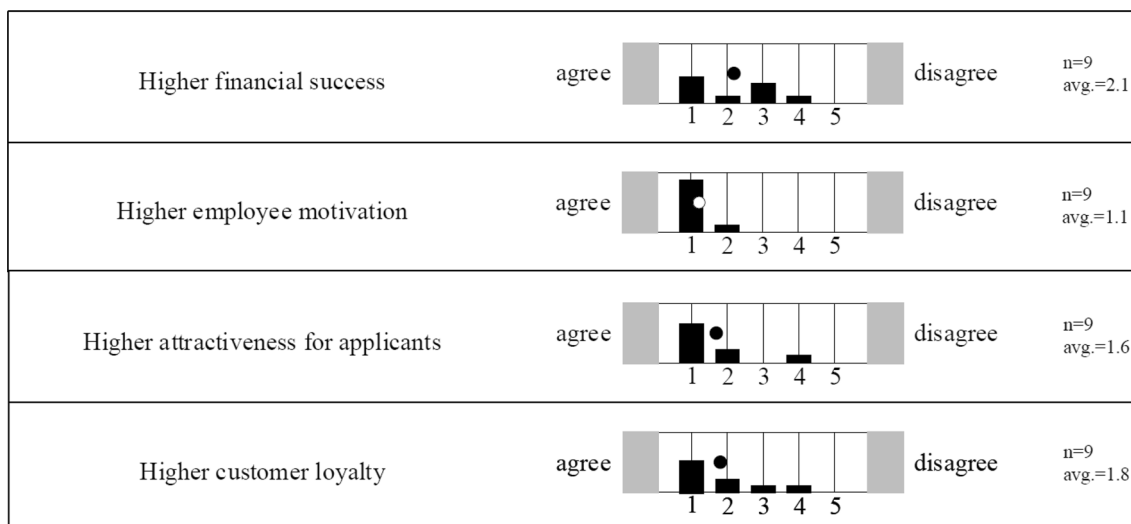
| | | | | |
|---|---|---|---|---|
| Higher financial success | agree | 1 2 3 4 5 | disagree | n=9 avg.=2.1 |
| Higher employee motivation | agree | 1 2 3 4 5 | disagree | n=9 avg.=1.1 |
| Higher attractiveness for applicants | agree | 1 2 3 4 5 | disagree | n=9 avg.=1.6 |
| Higher customer loyalty | agree | 1 2 3 4 5 | disagree | n=9 avg.=1.8 |